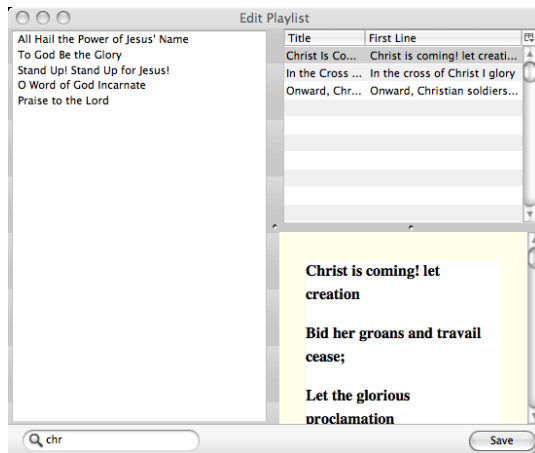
Edit Playlist

All Hail the Power of Jesus' Name
To God Be the Glory
Stand Up! Stand Up for Jesus!
O Word of God Incarnate
Praise to the Lord

| Title | First Line |
|---|---|
| Christ Is Co... | Christ is coming! let creati... |
| In the Cross ... | In the cross of Christ I glory |
| Onward, Chr... | Onward, Christian soldiers... |

Christ is coming! let creation

Bid her groans and travail cease;

Let the glorious proclamation

chr

Save